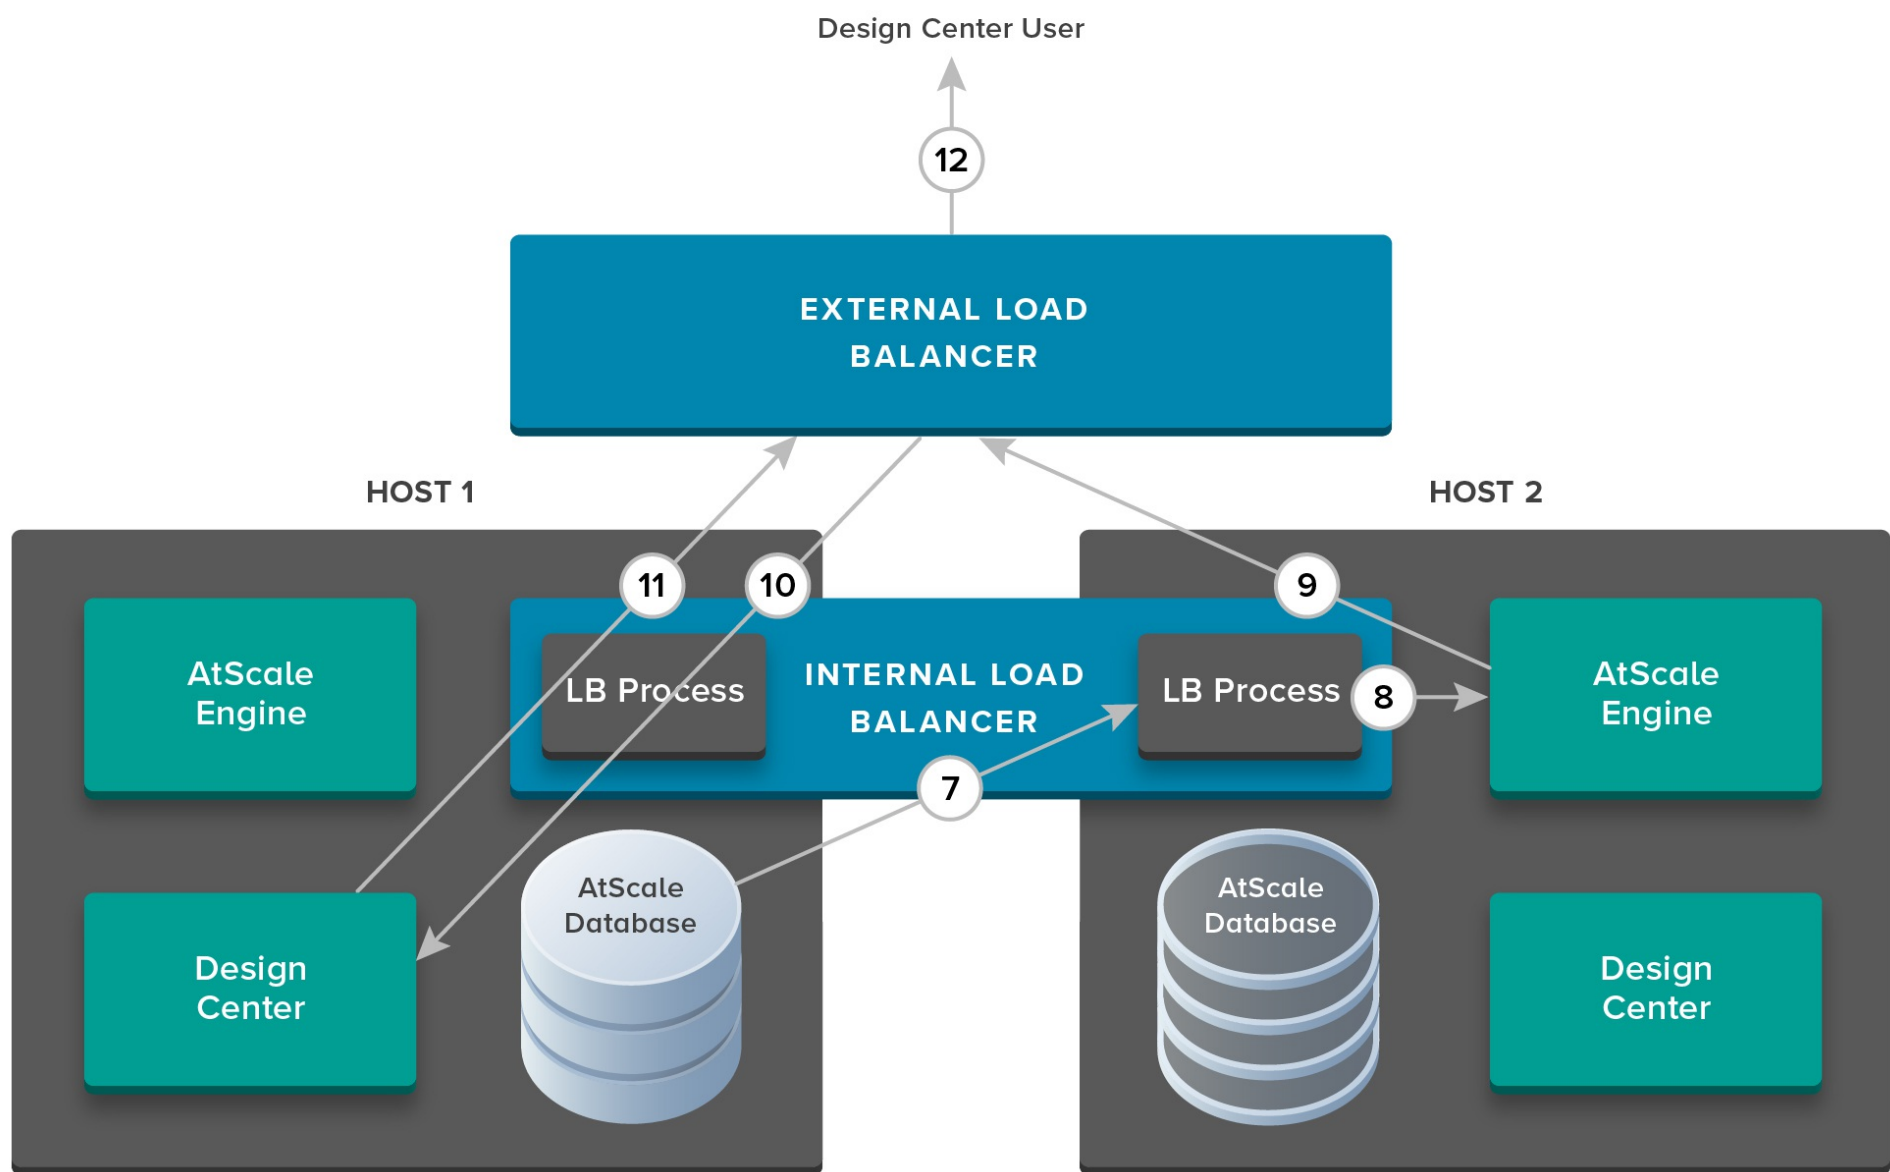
Design Center User

12

EXTERNAL LOAD BALANCER

HOST 1

HOST 2

11

10

9

AtScale Engine

LB Process

INTERNAL LOAD BALANCER

LB Process

8

AtScale Engine

7

AtScale Database

AtScale Database

Design Center

Design Center